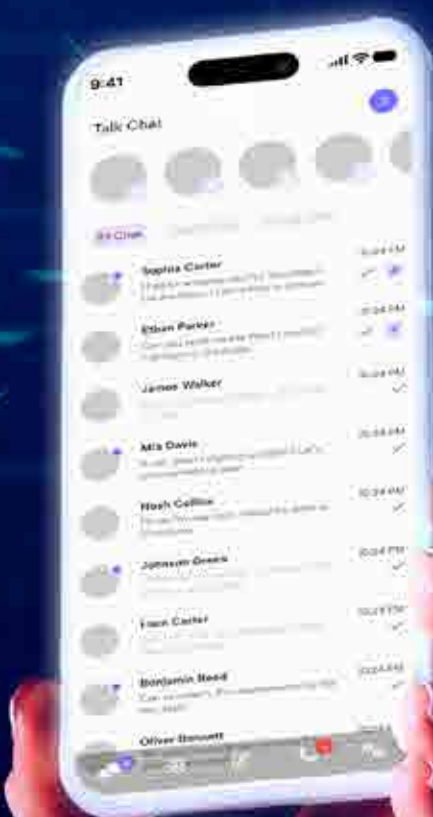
9:41

Talk Chat

All Chat

Sophia Carter
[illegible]
10:24 PM

Ethan Parker
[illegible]
10:24 PM

James Walker
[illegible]
10:24 PM

Mia Davis
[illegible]
10:24 PM

Noah Collins
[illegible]
10:24 PM

Johnson Greene
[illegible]
10:24 PM

Liam Carter
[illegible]
10:24 PM

Benjamin Reed
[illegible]
10:24 PM

Oliver Bennett